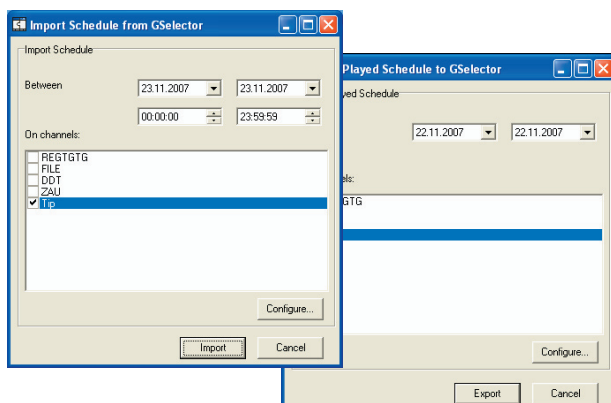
Import Schedule from GSelector

Import Schedule

Between

23.11.2007

23.11.2007

00:00:00

23:59:59

On channels:

REGTGTG
FILE
DDT
ZAU
Tip

Configure...

Import

Cancel

Played Schedule to GSelector

yed Schedule

22.11.2007

22.11.2007

els:

GTG

Configure...

Export

Cancel